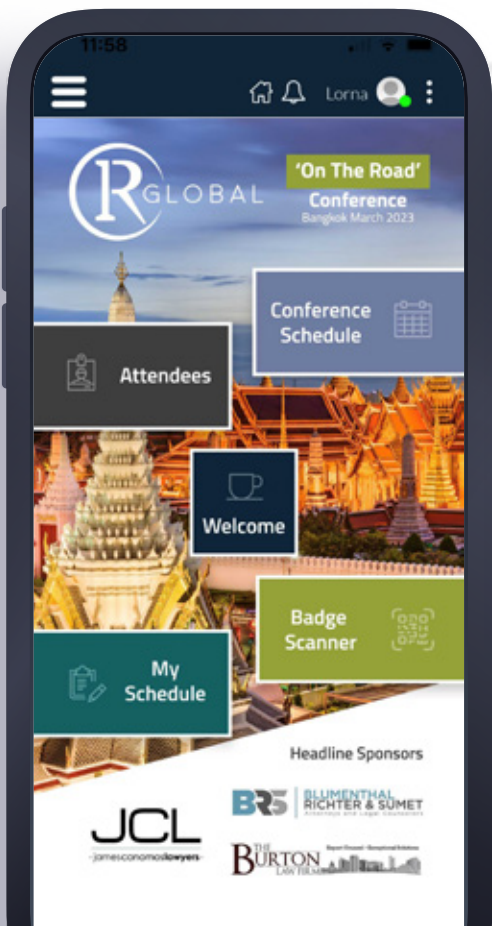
11:58

Lorna

R GLOBAL

'On The Road' Conference
Bangkok March 2023

Conference Schedule

Attendees

Welcome

Badge Scanner

My Schedule

Headline Sponsors

BRS BLUMENTHAL RICHTER & SUMET
Attorneys and Legal Counsellors

JCL
jameseconomoslawyers

THE BURTON LAW FIRM
Expert Counsel · Exceptional Solutions